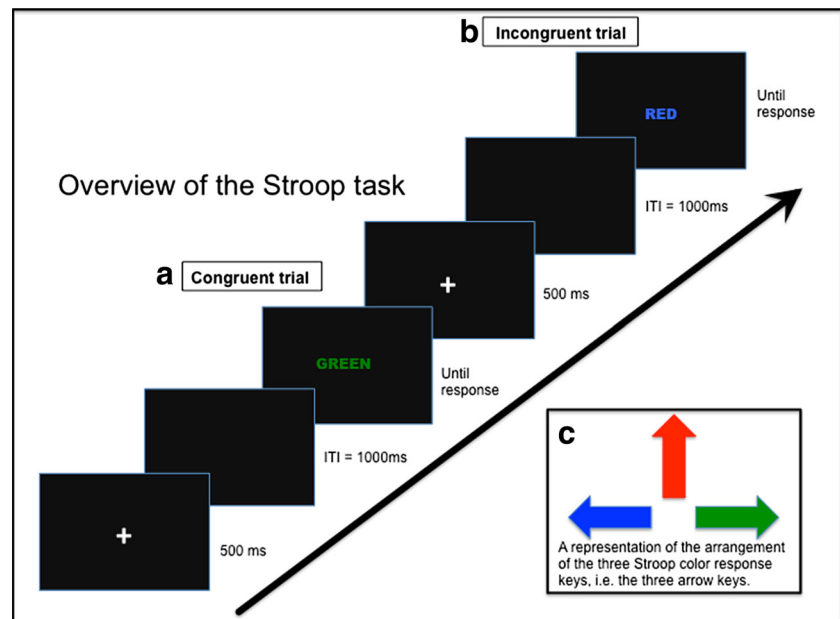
b Incongruent trial

RED

Until response

Overview of the Stroop task

ITI = 1000ms

a Congruent trial

+

500 ms

GREEN

Until response

ITI = 1000ms

+

500 ms

c

A representation of the arrangement of the three Stroop color response keys, i.e. the three arrow keys.